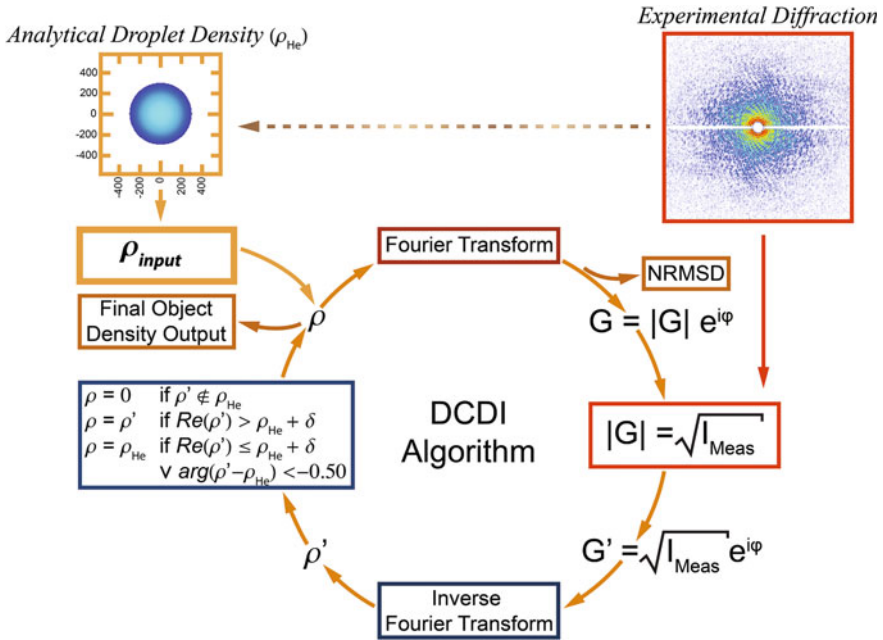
Analytical Droplet Density ($\rho_{He}$)

400
200
0
−200
−400

−400
−200
0
200
400

Experimental Diffraction

$\rho_{input}$

Final Object Density Output

$\rho$

Fourier Transform

NRMSD

G = |G| $e^{i\varphi}$

$\rho = 0$ if $\rho' \notin \rho_{He}$
$\rho = \rho'$ if $Re(\rho') > \rho_{He} + \delta$
$\rho = \rho_{He}$ if $Re(\rho') \leq \rho_{He} + \delta$
$\vee$ $arg(\rho' - \rho_{He}) < -0.50$

DCDI Algorithm

$|G| = \sqrt{I_{Meas}}$

$G' = \sqrt{I_{Meas}} e^{i\varphi}$

$\rho'$

Inverse Fourier Transform